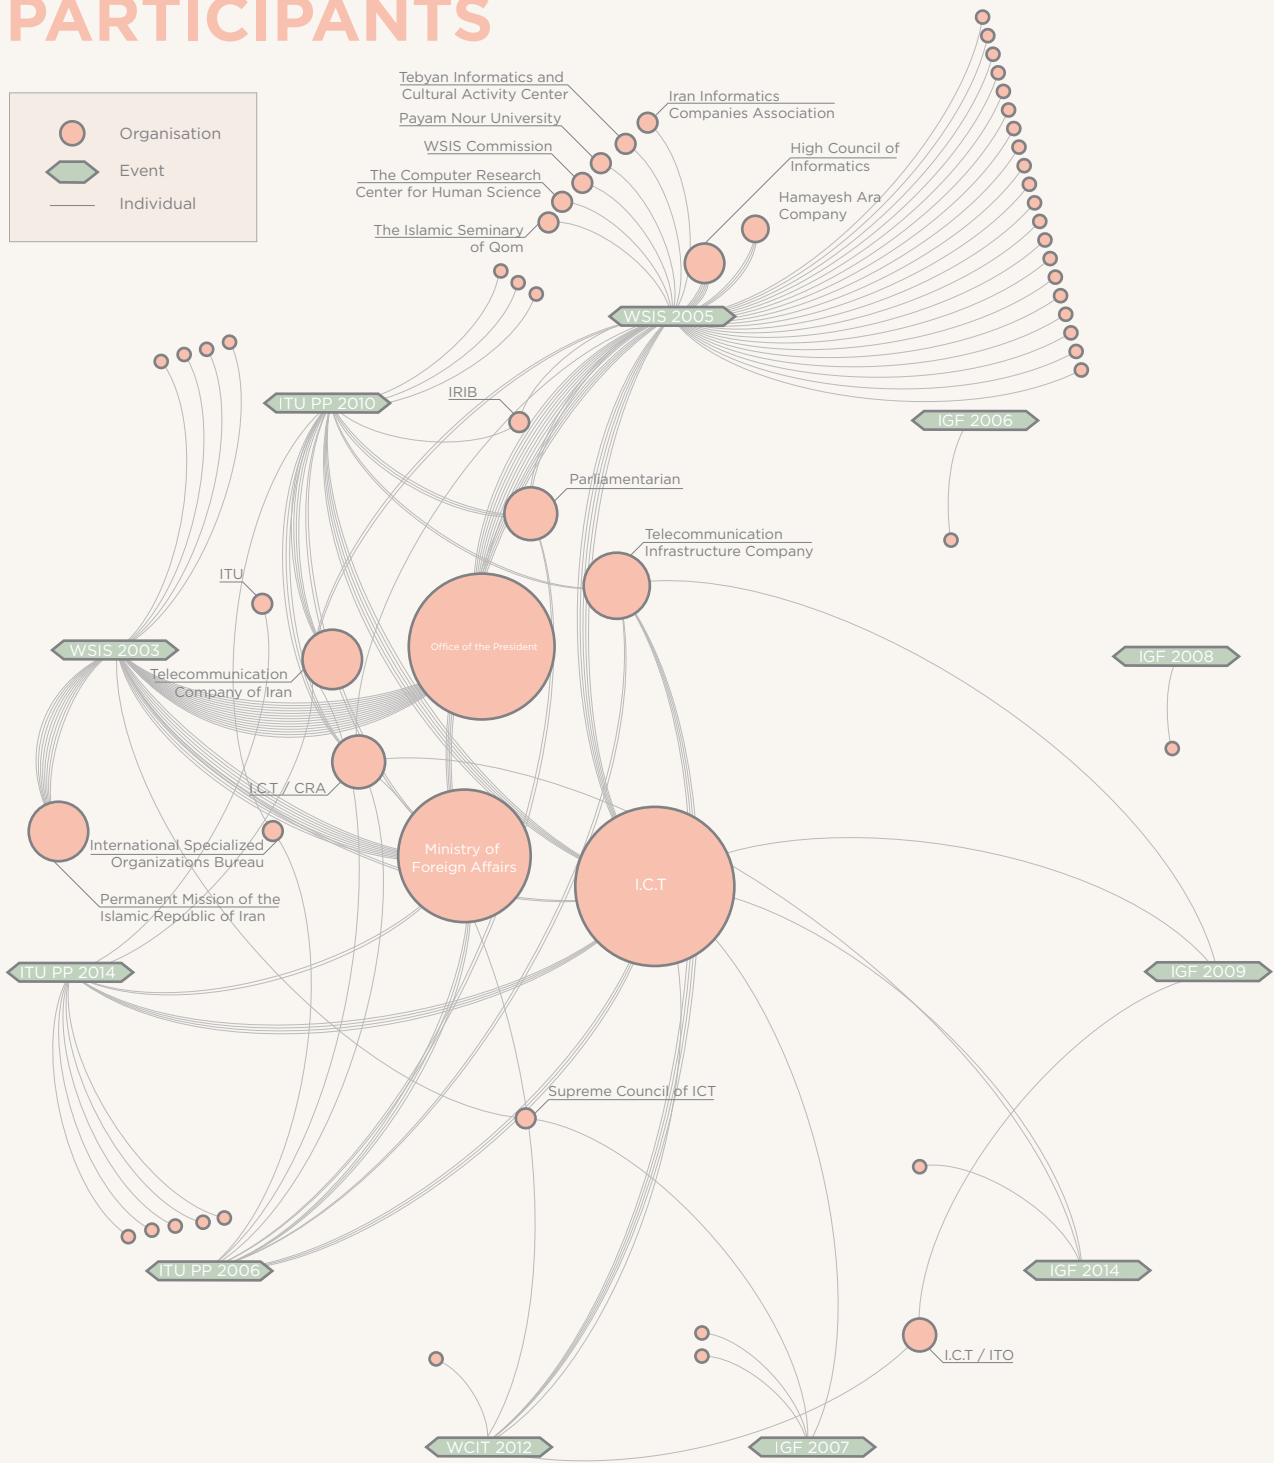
PARTICIPANTS

Organisation
Event
Individual

Tebyan Informatics and Cultural Activity Center
Iran Informatics Companies Association
Payam Nour University
WSIS Commission
High Council of Informatics
The Computer Research Center for Human Science
Hamayesh Ara Company
The Islamic Seminary of Qom
WSIS 2005
ITU PP 2010
IRIB
IGF 2006
Parliamentarian
Telecommunication Infrastructure Company
ITU
Office of the President
IGF 2008
WSIS 2003
Telecommunication Company of Iran
I.C.T / CRA
Ministry of Foreign Affairs
I.C.T
International Specialized Organizations Bureau
Permanent Mission of the Islamic Republic of Iran
ITU PP 2014
IGF 2009
Supreme Council of ICT
IGF 2014
ITU PP 2006
I.C.T / ITO
WCIT 2012
IGF 2007